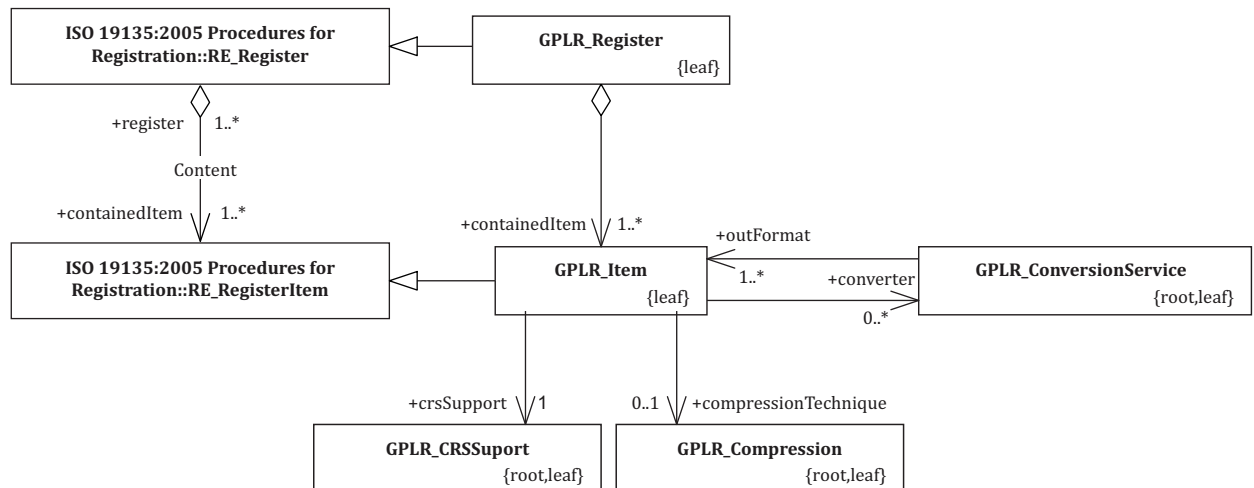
ISO 19135:2005 Procedures for Registration::RE_Register

GPLR_Register
{leaf}

+register 1..*

Content

+containedItem 1..*

ISO 19135:2005 Procedures for Registration::RE_RegisterItem

+containedItem 1..*

+outFormat

GPLR_Item
{leaf}

1..*

+converter

GPLR_ConversionService
{root,leaf}

0..*

+crsSupport 1

0..1 +compressionTechnique

GPLR_CRSSuport
{root,leaf}

GPLR_Compression
{root,leaf}